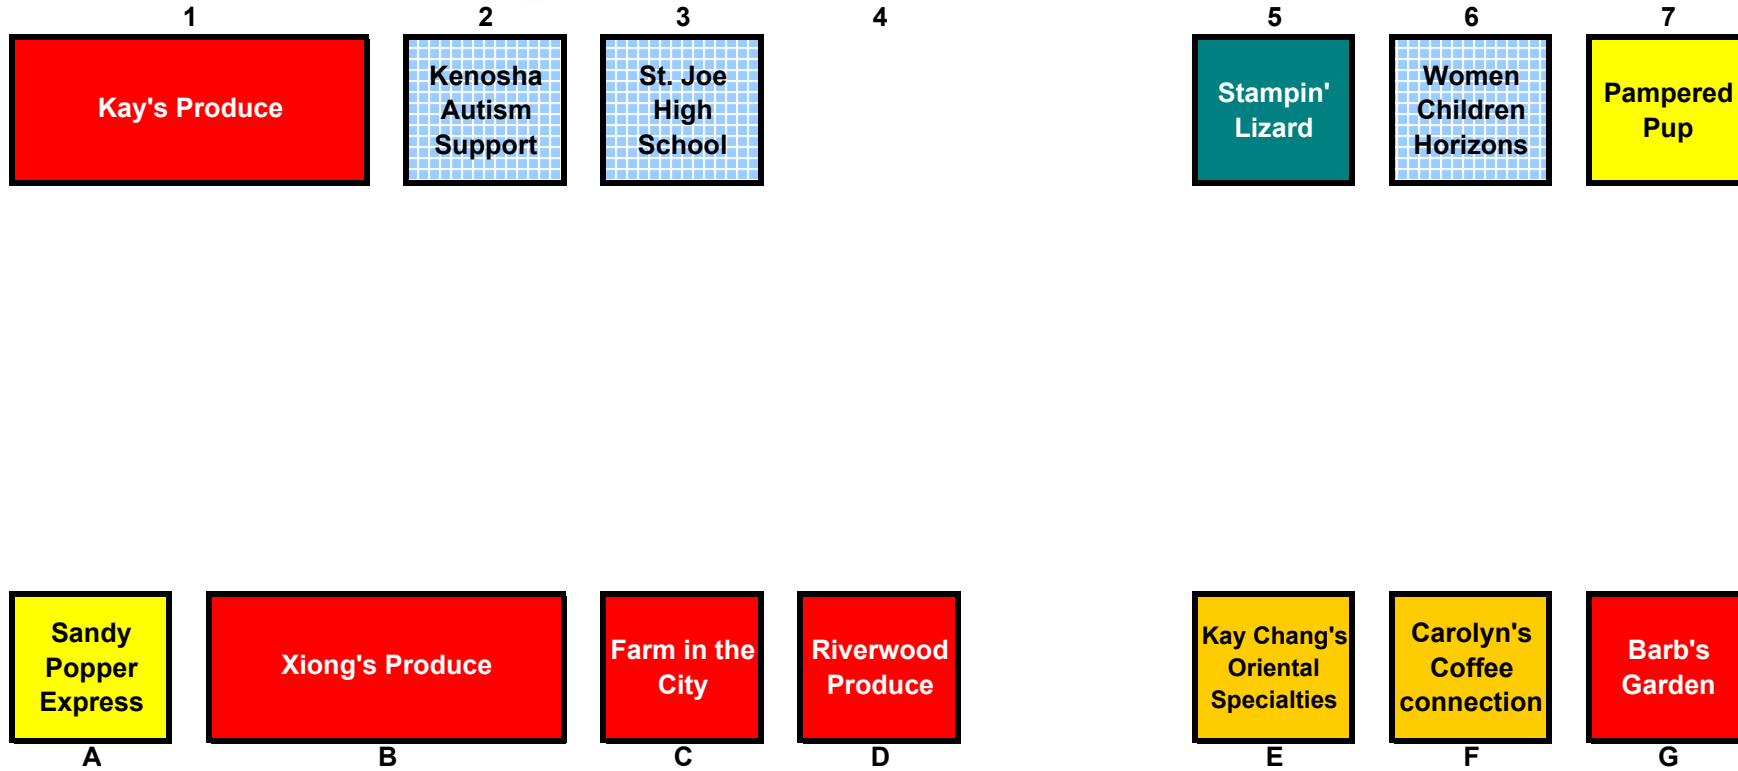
1 2 3 4 5 6 7

Kay's Produce

Kenosha Autism Support

St. Joe High School

Stampin' Lizard

Women Children Horizons

Pampered Pup

Sandy Popper Express

Xiong's Produce

Farm in the City

Riverwood Produce

Kay Chang's Oriental Specialties

Carolyn's Coffee connection

Barb's Garden

A B C D E F G